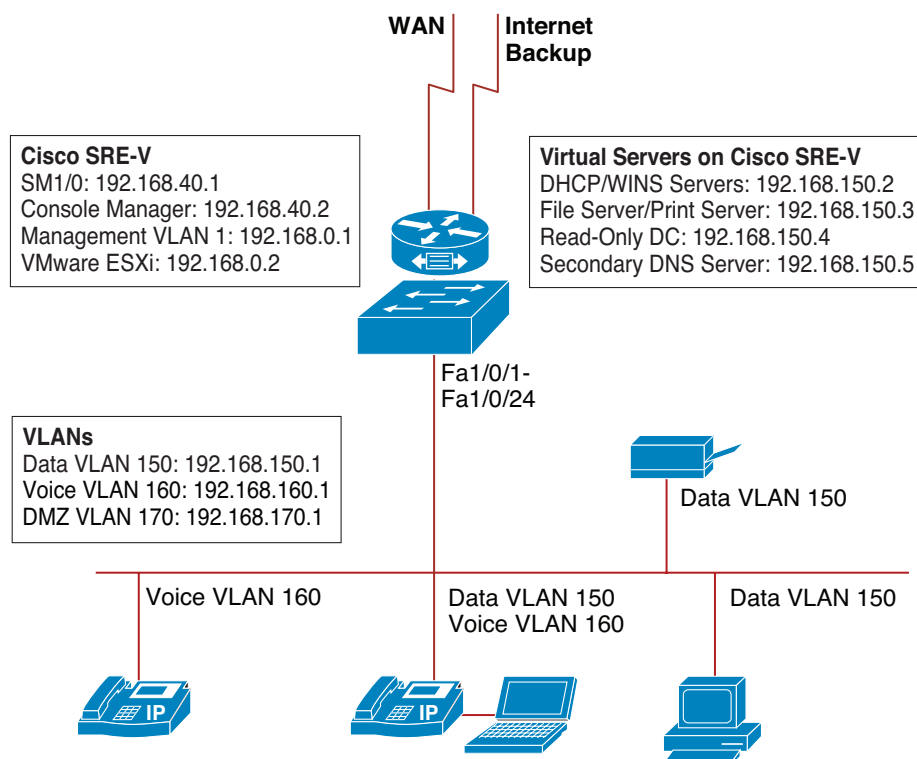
WAN

Internet Backup

Cisco SRE-V
SM1/0: 192.168.40.1
Console Manager: 192.168.40.2
Management VLAN 1: 192.168.0.1
VMware ESXi: 192.168.0.2

Virtual Servers on Cisco SRE-V
DHCP/WINS Servers: 192.168.150.2
File Server/Print Server: 192.168.150.3
Read-Only DC: 192.168.150.4
Secondary DNS Server: 192.168.150.5

Fa1/0/1-
Fa1/0/24

VLANs
Data VLAN 150: 192.168.150.1
Voice VLAN 160: 192.168.160.1
DMZ VLAN 170: 192.168.170.1

Data VLAN 150

Voice VLAN 160

Data VLAN 150
Voice VLAN 160

Data VLAN 150

IP

IP